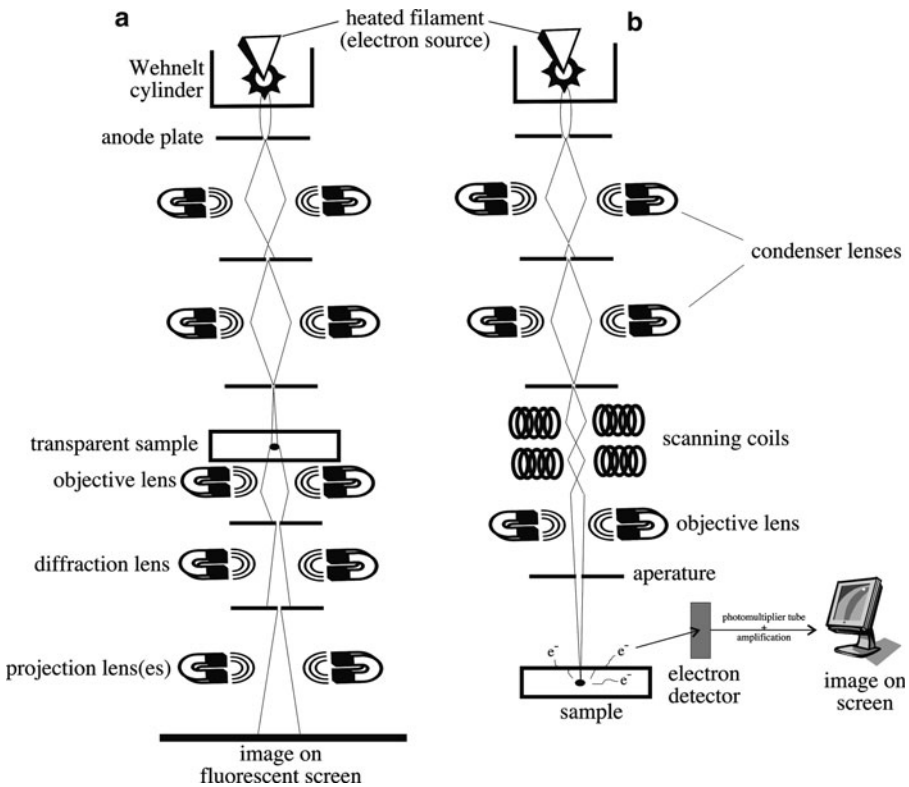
a

heated filament (electron source)

b

Wehnelt cylinder

anode plate

condenser lenses

transparent sample

objective lens

diffraction lens

projection lens(es)

image on fluorescent screen

scanning coils

objective lens

aperature

photomultiplier tube + amplification

$e^-$

$e^-$

$e^-$

sample

electron detector

image on screen